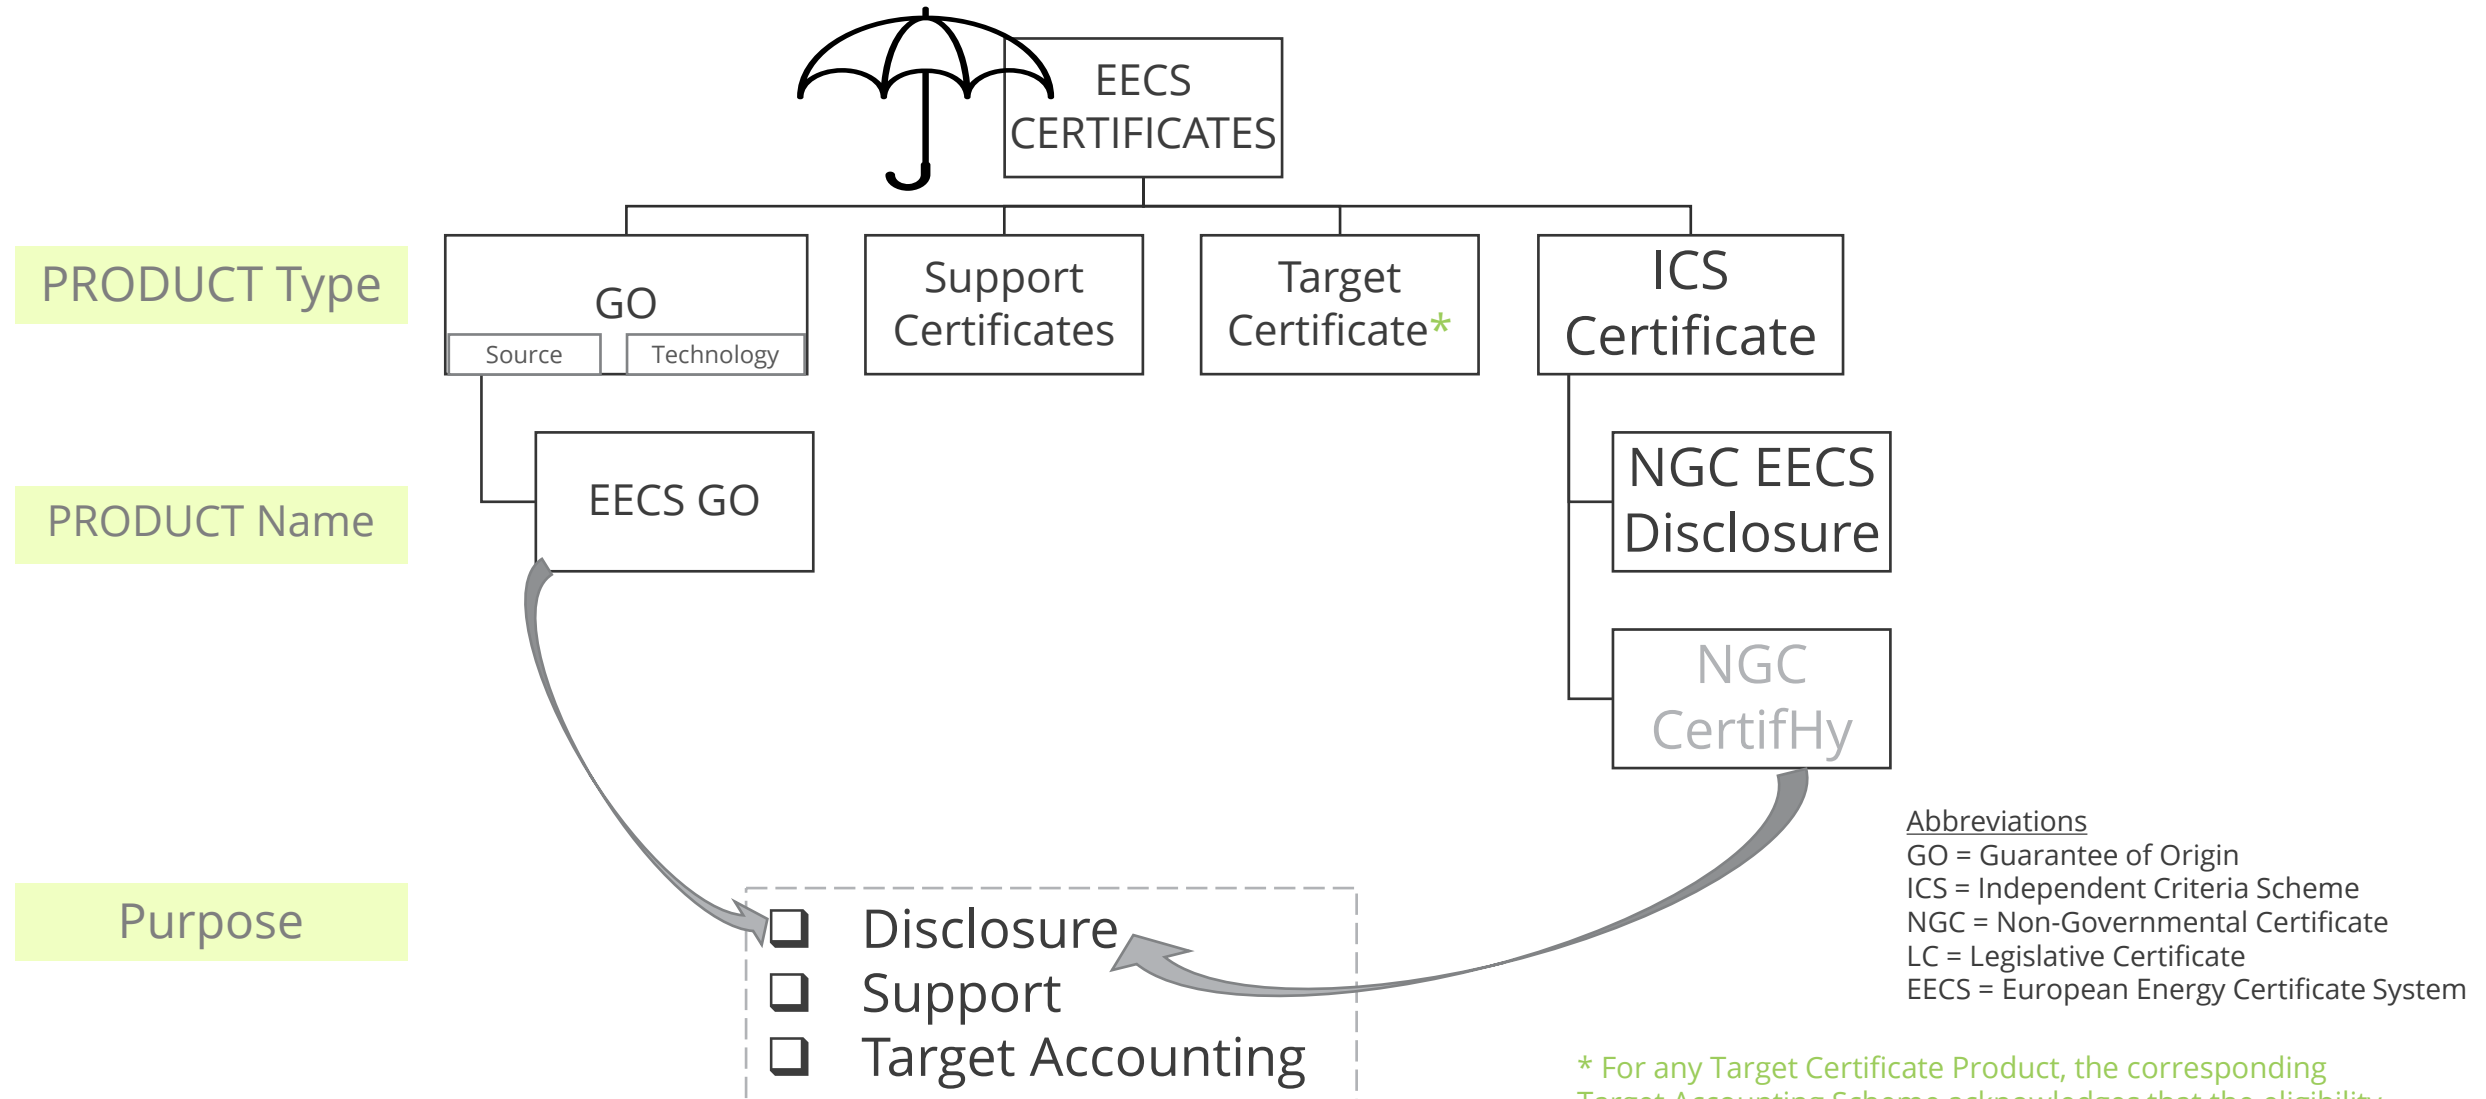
EECS CERTIFICATES

PRODUCT Type

GO
Source
Technology

Support Certificates

Target Certificate*

ICS Certificate

PRODUCT Name

EECS GO

NGC EECS Disclosure

NGC CertifHy

Purpose

❑ Disclosure
❑ Support
❑ Target Accounting

Abbreviations
GO = Guarantee of Origin
ICS = Independent Criteria Scheme
NGC = Non-Governmental Certificate
LC = Legislative Certificate
EECS = European Energy Certificate System

* For any Target Certificate Product, the corresponding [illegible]